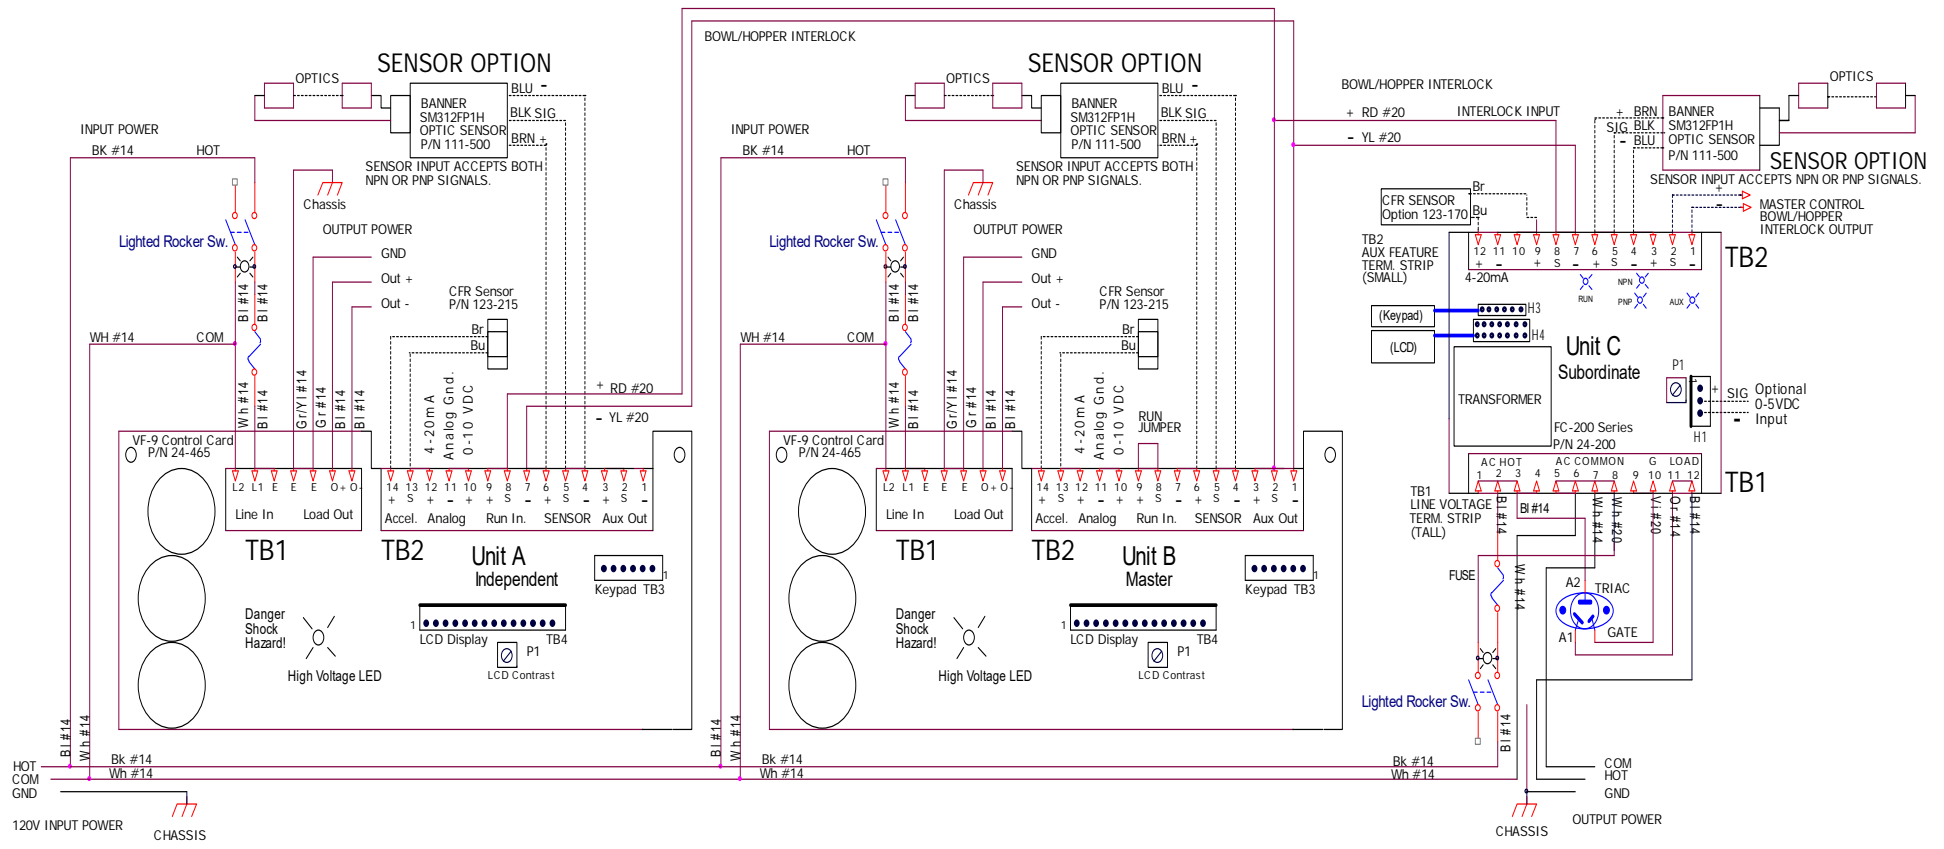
BOWL/HOPPER INTERLOCK

SENSOR OPTION
OPTICS
BANNER SM312FP1H OPTIC SENSOR P/N 111-500
BLU -
BLK SIG
BRN +
SENSOR INPUT ACCEPTS BOTH NPN OR PNP SIGNALS.
INPUT POWER
BK #14
HOT
Chassis
Lighted Rocker Sw.
OUTPUT POWER
GND
Out +
Out -
CFR Sensor P/N 123-215
Br
Bu
WH #14
COM
+ RD #20
- YL #20
Bl #14
Bl #14
Wh #14
Bl #14
Gr/Yl #14
Gr #14
Bl #14
Bl #14
4-20mA
Analog Gnd.
0-10 VDC
VF-9 Control Card
P/N 24-465
L2 L1 E E E O+ O-
Line In
Load Out
14 13 12 11 10 9 8 7 6 5 4 3 2 1
+ S + - + + S - S - + S -
Accel.
Analog
Run In.
SENSOR
Aux Out
TB1
TB2
Unit A
Independent
Keypad TB3
Danger Shock Hazard!
High Voltage LED
LCD Display
TB4
P1
LCD Contrast

SENSOR OPTION
OPTICS
BANNER SM312FP1H OPTIC SENSOR P/N 111-500
BLU -
BLK SIG
BRN +
SENSOR INPUT ACCEPTS BOTH NPN OR PNP SIGNALS.
INPUT POWER
BK #14
HOT
Chassis
Lighted Rocker Sw.
OUTPUT POWER
GND
Out +
Out -
CFR Sensor P/N 123-215
Br
Bu
WH #14
COM
RUN JUMPER
VF-9 Control Card
P/N 24-465
TB1
TB2
Unit B
Master
Keypad TB3
Danger Shock Hazard!
High Voltage LED
LCD Display
TB4
P1
LCD Contrast

BOWL/HOPPER INTERLOCK
+ RD #20
- YL #20
INTERLOCK INPUT
OPTICS
+ BRN
SIG BLK
- BLU
BANNER SM312FP1H OPTIC SENSOR P/N 111-500
SENSOR OPTION
SENSOR INPUT ACCEPTS NPN OR PNP SIGNALS.
MASTER CONTROL BOWL/HOPPER INTERLOCK OUTPUT
CFR SENSOR Option 123-170
Br
Bu
TB2 AUX FEATURE TERM. STRIP (SMALL)
12 11 10 9 8 7 6 5 4 3 2 1
4-20mA
RUN
NPN
PNP
AUX
TB2
(Keypad)
H3
(LCD)
H4
Unit C
Subordinate
TRANSFORMER
P1
SIG
Optional 0-5VDC Input
H1
FC-200 Series
P/N 24-200
AC HOT
AC COMMON
G
LOAD
1 2 3 4 5 6 7 8 9 10 11 12
TB1
TB1 LINE VOLTAGE TERM. STRIP (TALL)
Bl #14
Bl #14
Wh #14
Wh #20
Vi #20
Or #14
Bl #14
FUSE
Wh #14
A2
TRIAC
A1
GATE
Lighted Rocker Sw.
Bl #14

HOT
COM
GND
Bk #14
Wh #14
Bl #14
Wh #14
Bk #14
Wh #14
Bk #14
Wh #14
120V INPUT POWER
CHASSIS
CHASSIS
COM
HOT
GND
OUTPUT POWER